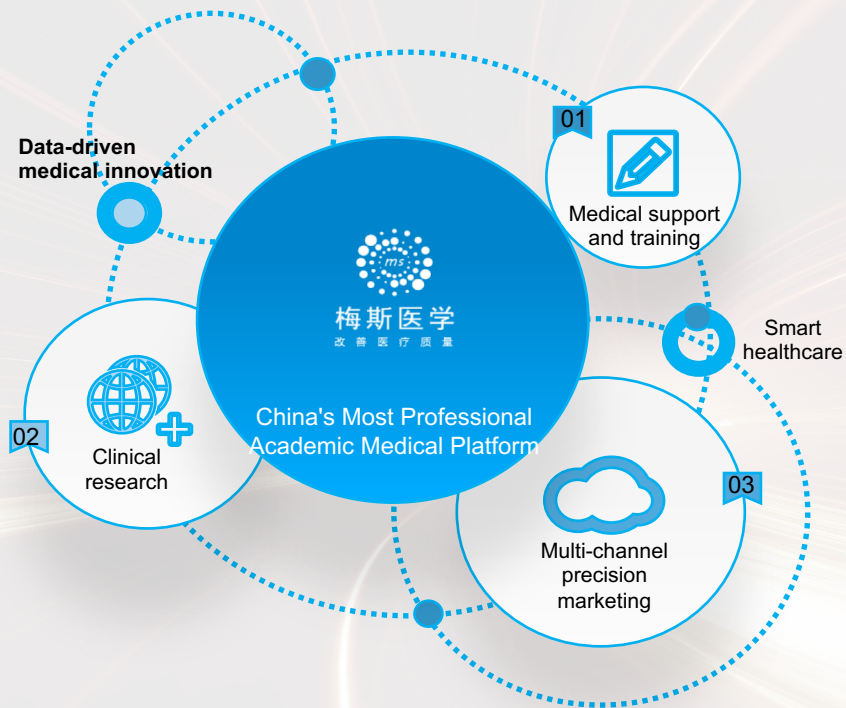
Data-driven medical innovation

01

Medical support and training

ms

梅斯医学

改善医疗质量

China's Most Professional Academic Medical Platform

Smart healthcare

02

Clinical research

03

Multi-channel precision marketing